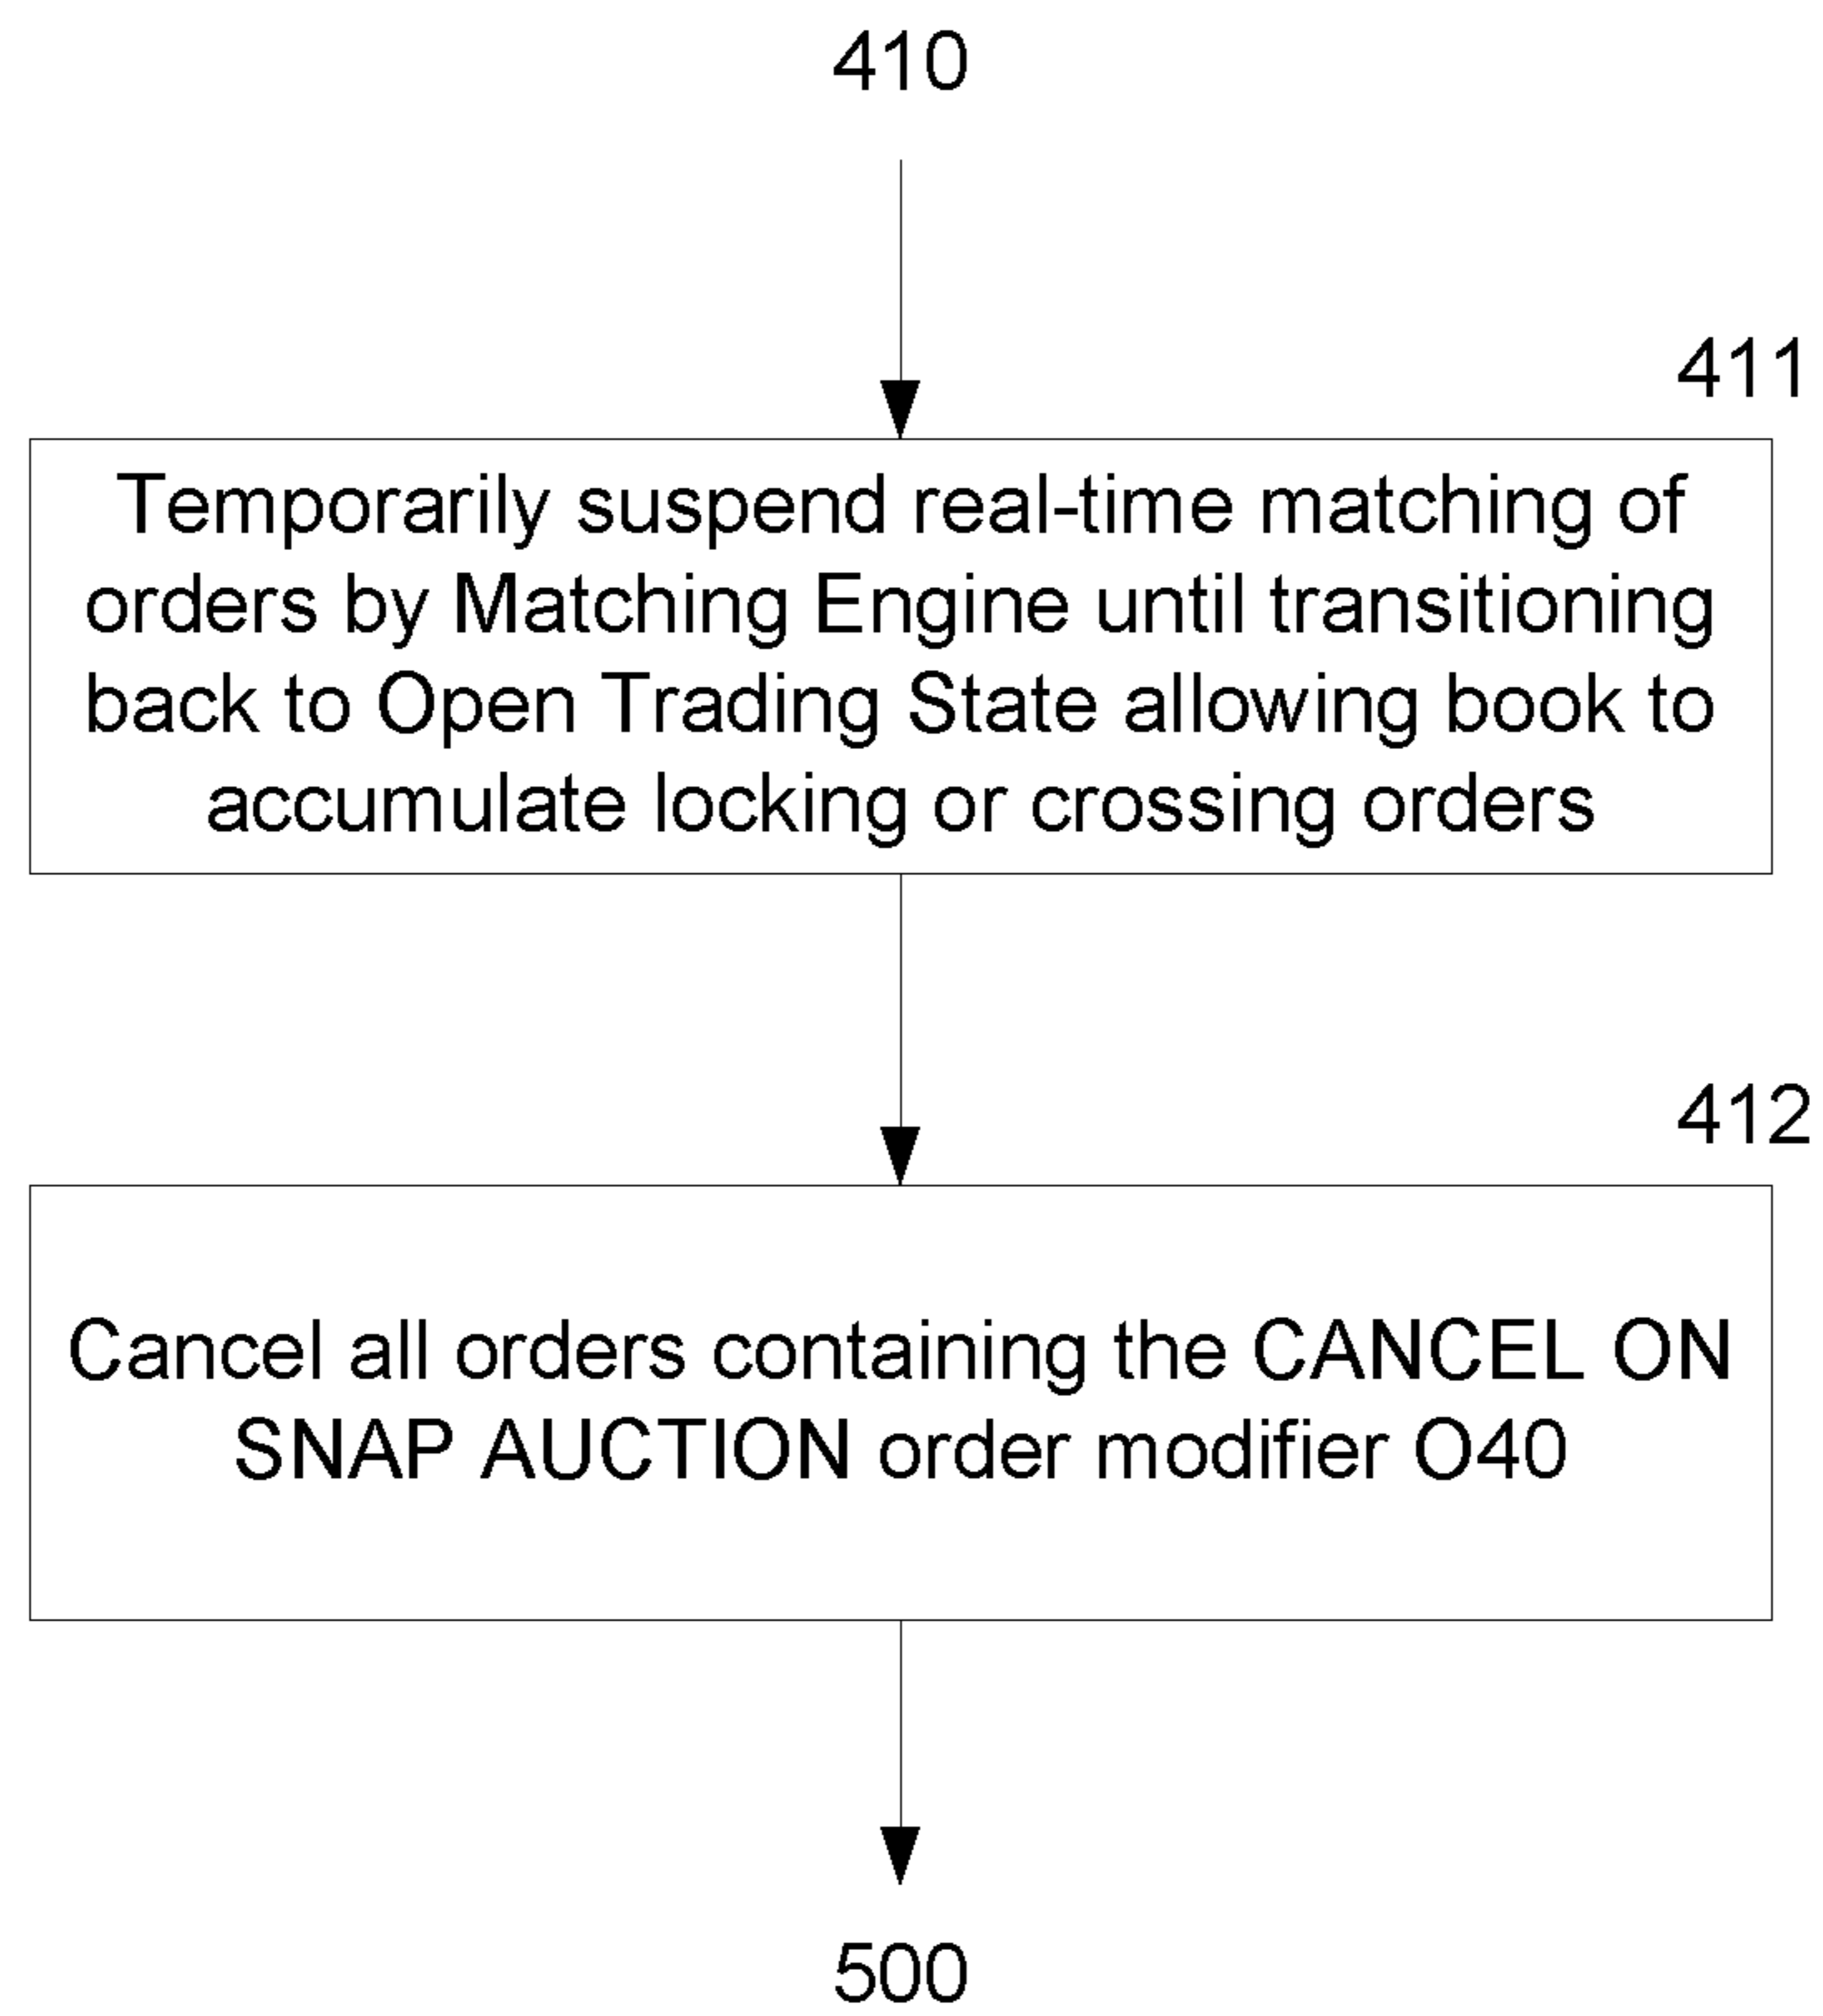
410

411

Temporarily suspend real-time matching of orders by Matching Engine until transitioning back to Open Trading State allowing book to accumulate locking or crossing orders

412

Cancel all orders containing the CANCEL ON SNAP AUCTION order modifier O40

500